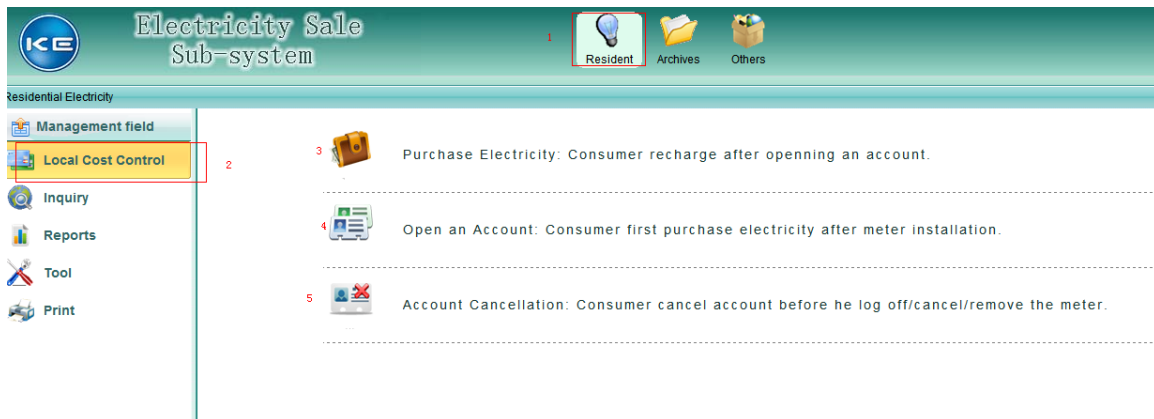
KE

Electricity Sale Sub-system

1

Resident

Archives

Others

Residential Electricity

Management field

Local Cost Control

2

Inquiry

Reports

Tool

Print

3

Purchase Electricity: Consumer recharge after openning an account.

4

Open an Account: Consumer first purchase electricity after meter installation.

5

Account Cancellation: Consumer cancel account before he log off/cancel/remove the meter.